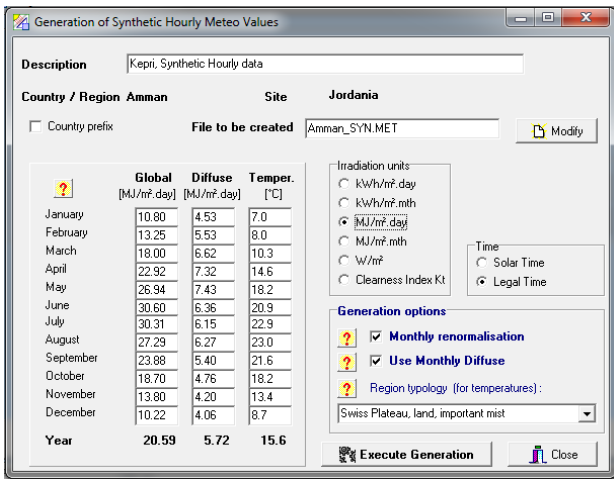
Generation of Synthetic Hourly Meteo Values

Description Kepri, Synthetic Hourly data

Country / Region Amman Site Jordania

Country prefix File to be created Amman_SYN.MET Modify

?

| | Global [MJ/m².day] | Diffuse [MJ/m².day] | Temper. [°C] |
|---|---|---|---|
| January | 10.80 | 4.53 | 7.0 |
| February | 13.25 | 5.53 | 8.0 |
| March | 18.00 | 6.62 | 10.3 |
| April | 22.92 | 7.32 | 14.6 |
| May | 26.94 | 7.43 | 18.2 |
| June | 30.60 | 6.36 | 20.9 |
| July | 30.31 | 6.15 | 22.9 |
| August | 27.29 | 6.27 | 23.0 |
| September | 23.88 | 5.40 | 21.6 |
| October | 18.70 | 4.76 | 18.2 |
| November | 13.80 | 4.20 | 13.4 |
| December | 10.22 | 4.06 | 8.7 |
| Year | 20.59 | 5.72 | 15.6 |

Irradiation units
kWh/m².day
kWh/m².mth
MJ/m².day
MJ/m².mth
W/m²
Clearness Index Kt

Time
Solar Time
Legal Time

Generation options
? Monthly renormalisation
? Use Monthly Diffuse
? Region typology (for temperatures) :
Swiss Plateau, land, important mist

Execute Generation Close